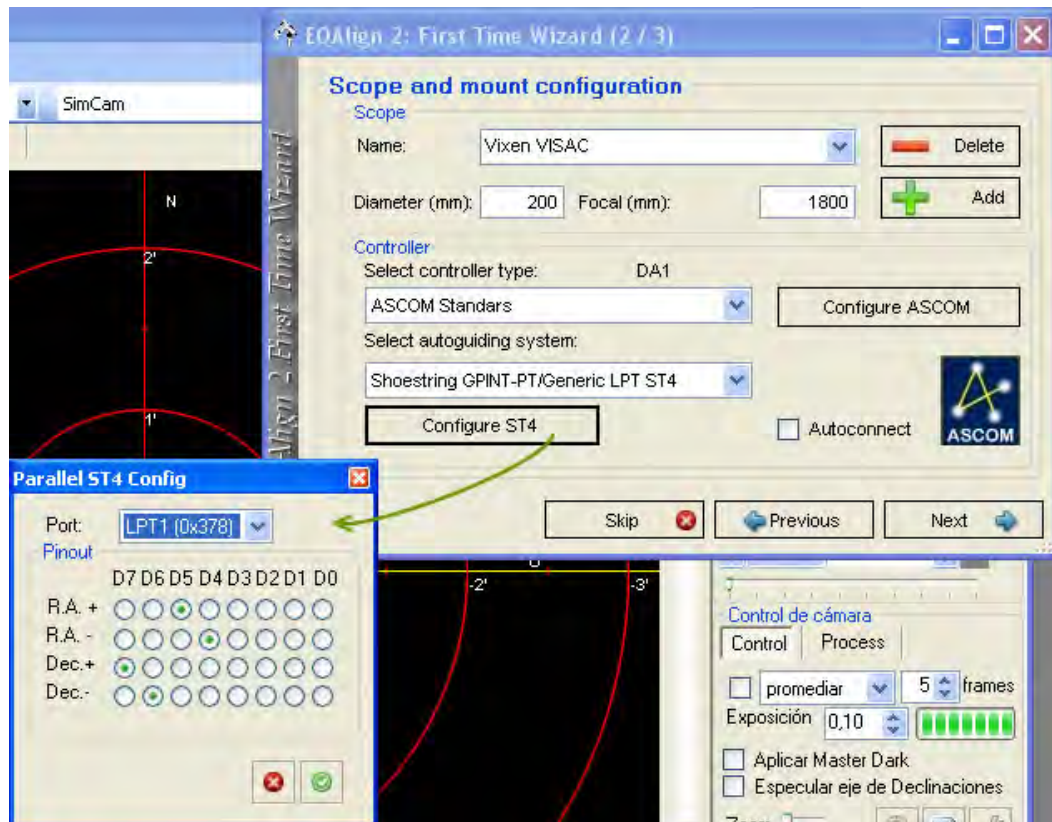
SimCam

N

2'

1'

EQAlign 2: First Time Wizard (2 / 3)

EQAlign 2 First Time Wizard

Scope and mount configuration

Scope

Name: Vixen VISAC

Delete

Diameter (mm): 200 Focal (mm): 1800

Add

Controller

Select controller type: DA1

ASCOM Standards

Configure ASCOM

Select autoguiding system:

Shoestring GPINT-PT/Generic LPT ST4

Configure ST4

Autoconnect

ASCOM

Skip

Previous

Next

Parallel ST4 Config

Port: LPT1 (0x378)

Pinout

| | D7 | D6 | D5 | D4 | D3 | D2 | D1 | D0 |
|---|---|---|---|---|---|---|---|---|
| R.A. + | ○ | ○ | ◉ | ○ | ○ | ○ | ○ | ○ |
| R.A. - | ○ | ○ | ○ | ◉ | ○ | ○ | ○ | ○ |
| Dec.+ | ◉ | ○ | ○ | ○ | ○ | ○ | ○ | ○ |
| Dec.- | ○ | ◉ | ○ | ○ | ○ | ○ | ○ | ○ |

-2'

-3'

Control de cámara

Control

Process

promediar

5

frames

Exposición

0,10

Aplicar Master Dark

Especular eje de Declinaciones

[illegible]